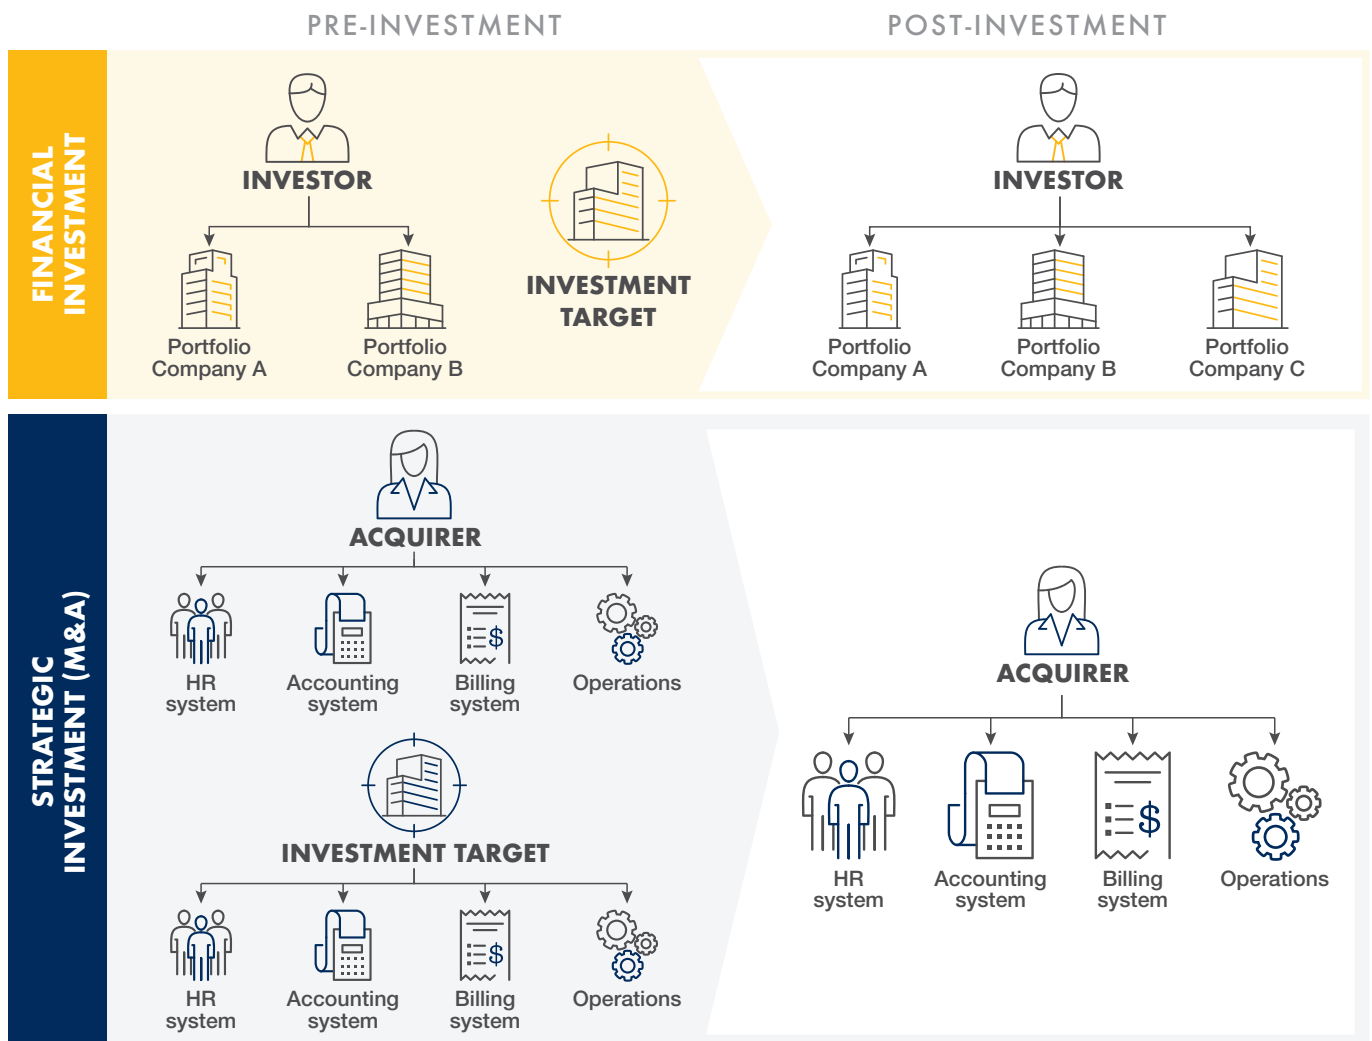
PRE-INVESTMENT

POST-INVESTMENT

FINANCIAL INVESTMENT

INVESTOR

Portfolio Company A

Portfolio Company B

INVESTMENT TARGET

INVESTOR

Portfolio Company A

Portfolio Company B

Portfolio Company C

STRATEGIC INVESTMENT (M&A)

ACQUIRER

HR system

Accounting system

Billing system

Operations

INVESTMENT TARGET

HR system

Accounting system

Billing system

Operations

ACQUIRER

HR system

Accounting system

Billing system

Operations